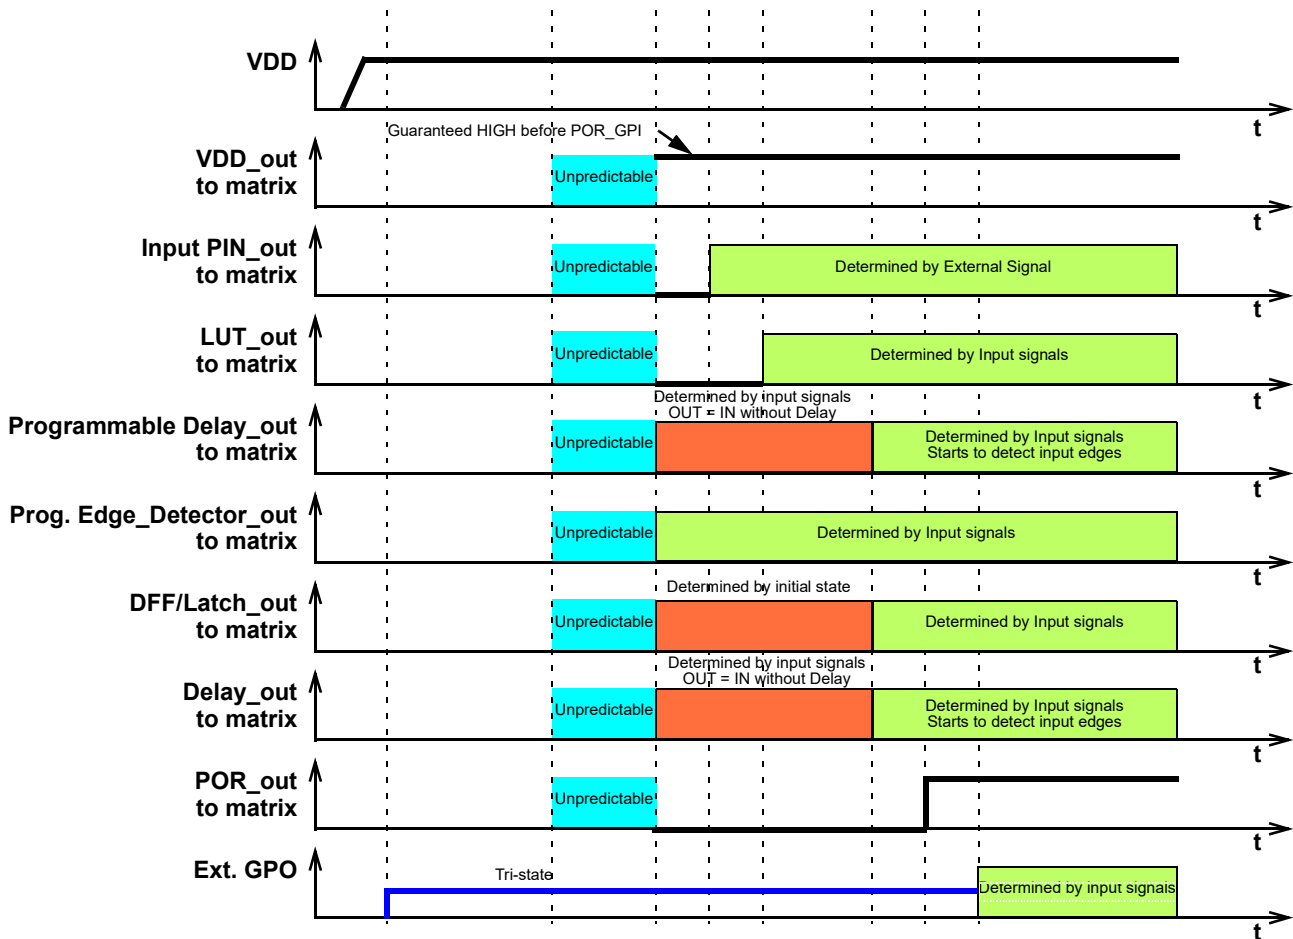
VDD
t
Guaranteed HIGH before POR_GPI
VDD_out to matrix
Unpredictable
t
Input PIN_out to matrix
Unpredictable
Determined by External Signal
t
LUT_out to matrix
Unpredictable
Determined by Input signals
t
Determined by input signals
OUT = IN without Delay
Programmable Delay_out to matrix
Unpredictable
Determined by Input signals
Starts to detect input edges
t
Prog. Edge_Detector_out to matrix
Unpredictable
Determined by Input signals
t
Determined by initial state
DFF/Latch_out to matrix
Unpredictable
Determined by Input signals
t
Determined by input signals
OUT = IN without Delay
Delay_out to matrix
Unpredictable
Determined by Input signals
Starts to detect input edges
t
POR_out to matrix
Unpredictable
t
Ext. GPO
Tri-state
Determined by input signals
t